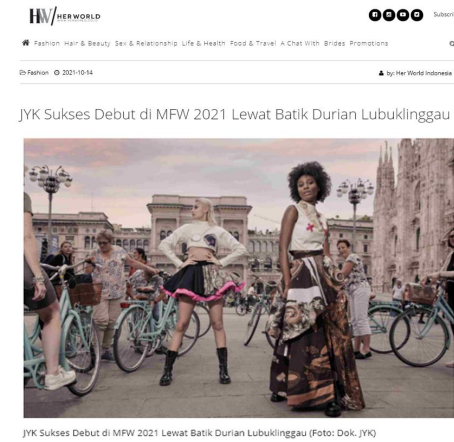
HW/ HER WORLD

Subscri

Fashion Hair & Beauty Sex & Relationship Life & Health Food & Travel A Chat With Brides Promotions

Fashion 2021-10-14

by: Her World Indonesia

JYK Sukses Debut di MFW 2021 Lewat Batik Durian Lubuklinggau

JYK Sukses Debut di MFW 2021 Lewat Batik Durian Lubuklinggau (Foto: Dok. JYK)